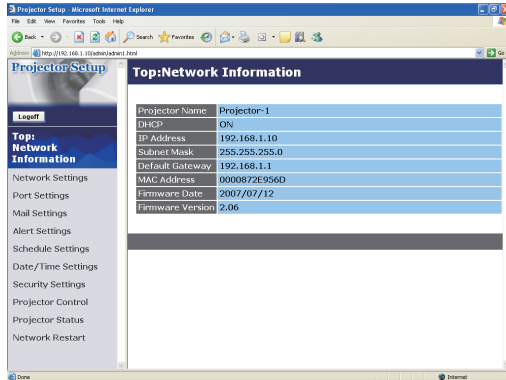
Projector Setup - Microsoft Internet Explorer

File Edit View Favorites Tools Help

Back Search Favorites

Address http://192.168.1.10/admin/admin1.html Go

Projector Setup

Logoff

Top: Network Information

Network Settings

Port Settings

Mail Settings

Alert Settings

Schedule Settings

Date/Time Settings

Security Settings

Projector Control

Projector Status

Network Restart

Top:Network Information

| Projector Name | Projector-1 |
|---|---|
| DHCP | ON |
| IP Address | 192.168.1.10 |
| Subnet Mask | 255.255.255.0 |
| Default Gateway | 192.168.1.1 |
| MAC Address | 0000872E956D |
| Firmware Date | 2007/07/12 |
| Firmware Version | 2.06 |

Done

Internet